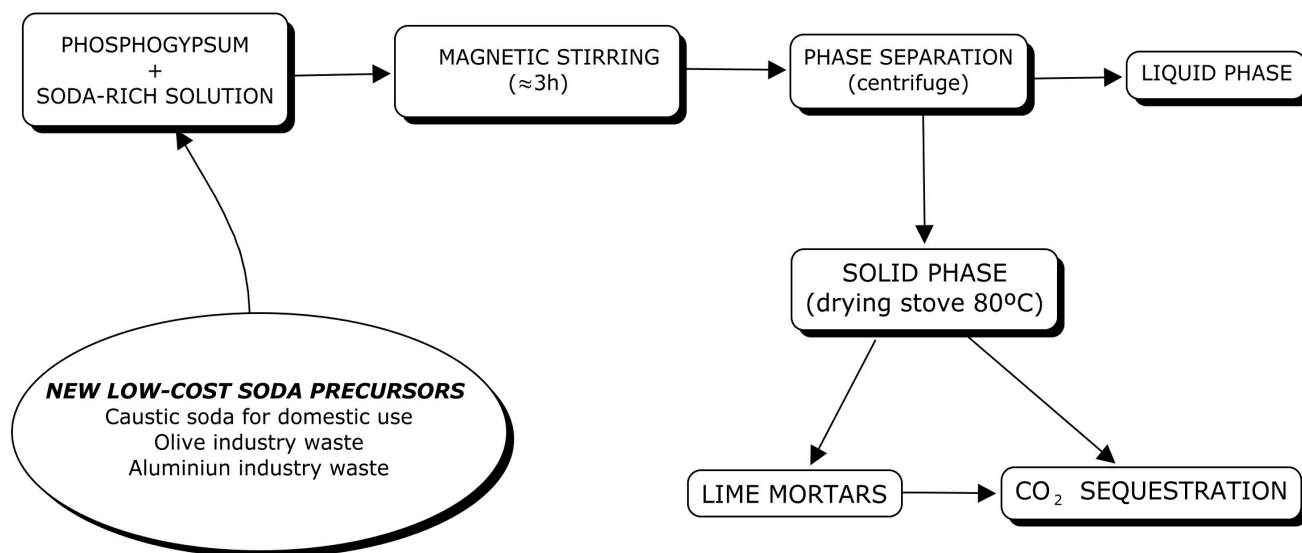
PHOSPHOGYPSUM
+
SODA-RICH SOLUTION

MAGNETIC STIRRING
(≈3h)

PHASE SEPARATION
(centrifuge)

LIQUID PHASE

SOLID PHASE
(drying stove 80ºC)

***NEW LOW-COST SODA PRECURSORS***
Caustic soda for domestic use
Olive industry waste
Aluminiun industry waste

LIME MORTARS

$CO_2$ SEQUESTRATION